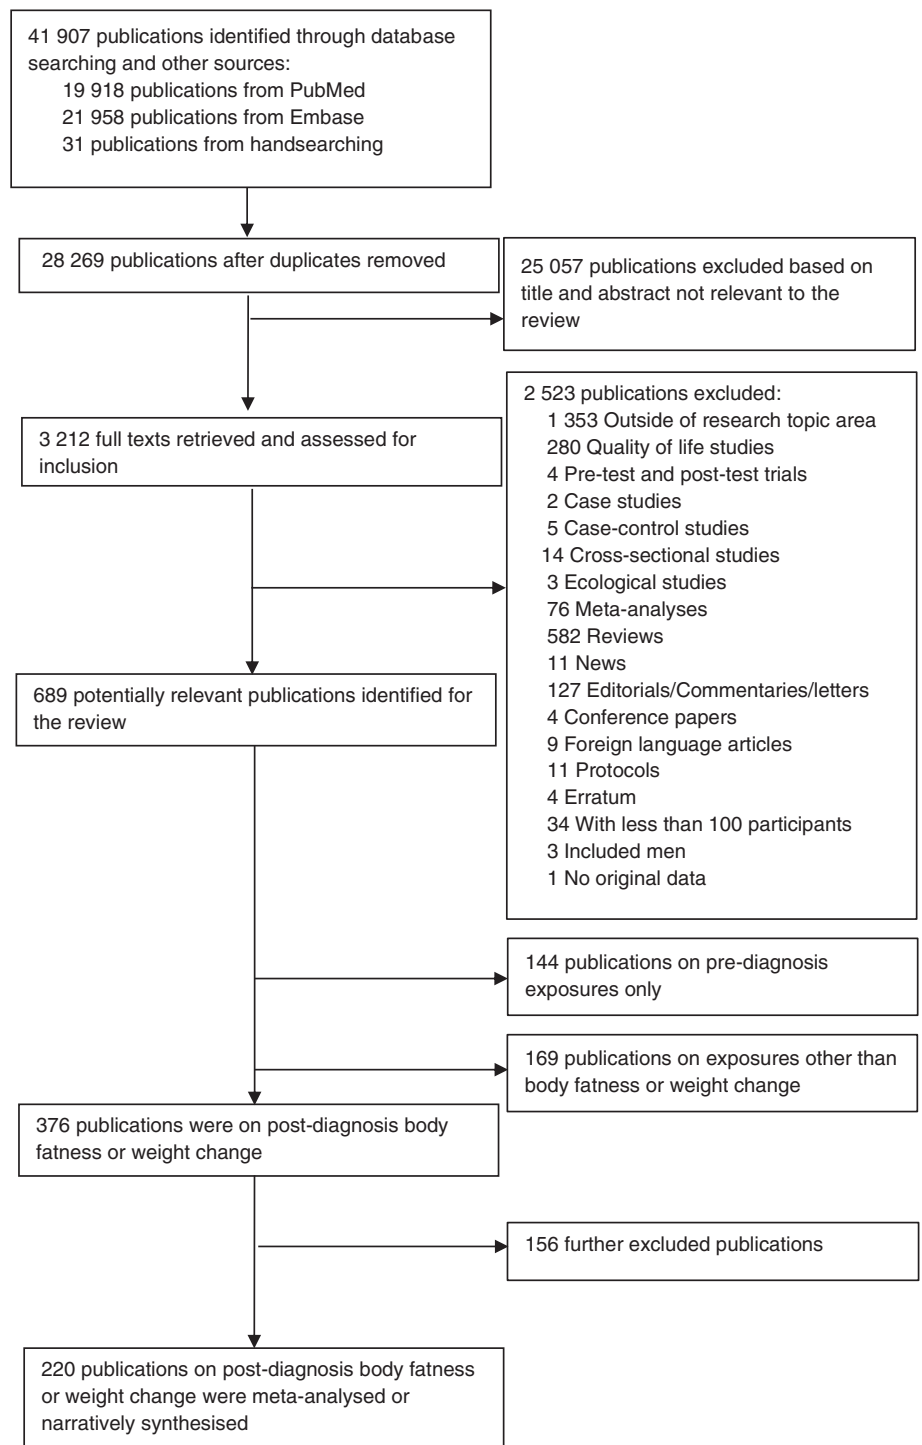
41 907 publications identified through database searching and other sources:
19 918 publications from PubMed
21 958 publications from Embase
31 publications from handsearching

28 269 publications after duplicates removed

25 057 publications excluded based on title and abstract not relevant to the review

2 523 publications excluded:
1 353 Outside of research topic area
280 Quality of life studies
4 Pre-test and post-test trials
2 Case studies
5 Case-control studies
14 Cross-sectional studies
3 Ecological studies
76 Meta-analyses
582 Reviews
11 News
127 Editorials/Commentaries/letters
4 Conference papers
9 Foreign language articles
11 Protocols
4 Erratum
34 With less than 100 participants
3 Included men
1 No original data

3 212 full texts retrieved and assessed for inclusion

689 potentially relevant publications identified for the review

144 publications on pre-diagnosis exposures only

169 publications on exposures other than body fatness or weight change

376 publications were on post-diagnosis body fatness or weight change

156 further excluded publications

220 publications on post-diagnosis body fatness or weight change were meta-analysed or narratively synthesised